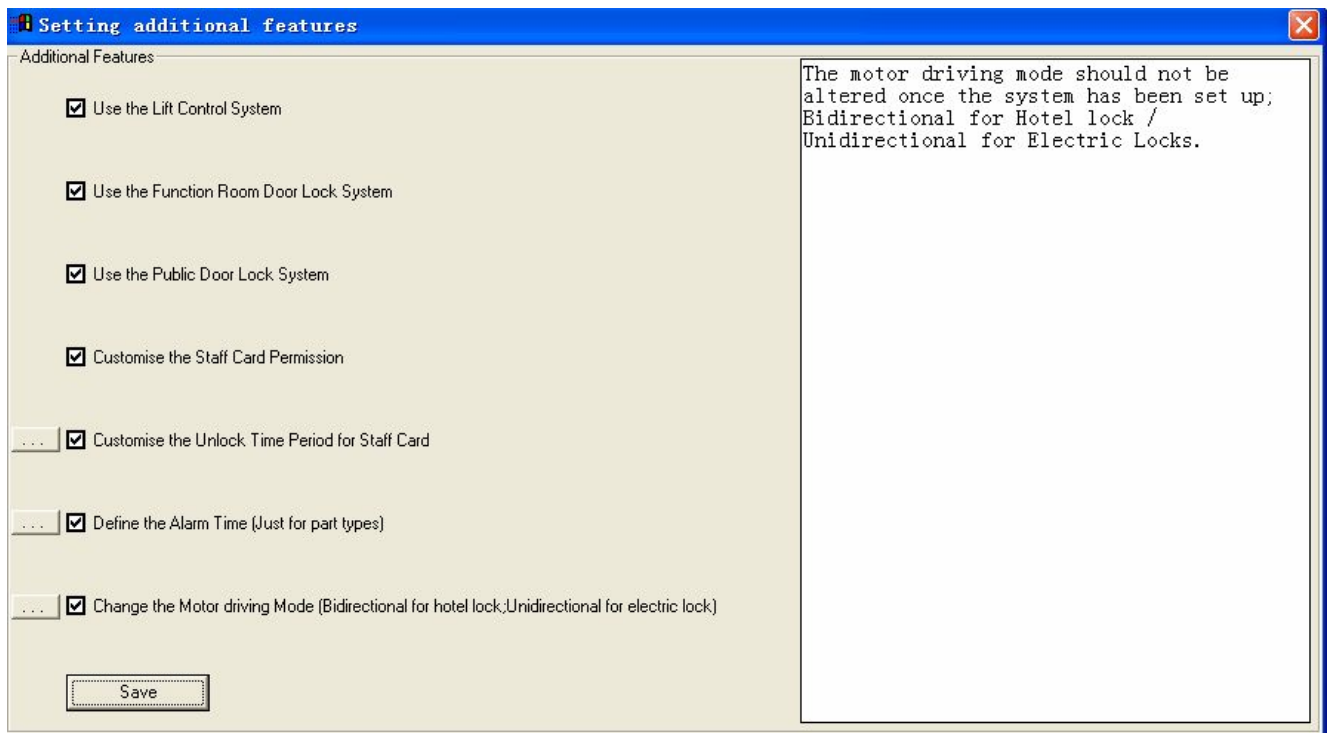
Setting additional features

Additional Features

Use the Lift Control System

Use the Function Room Door Lock System

Use the Public Door Lock System

Customise the Staff Card Permission

... Customise the Unlock Time Period for Staff Card

... Define the Alarm Time (Just for part types)

... Change the Motor driving Mode (Bidirectional for hotel lock;Unidirectional for electric lock)

Save

The motor driving mode should not be altered once the system has been set up; Bidirectional for Hotel lock / Unidirectional for Electric Locks.